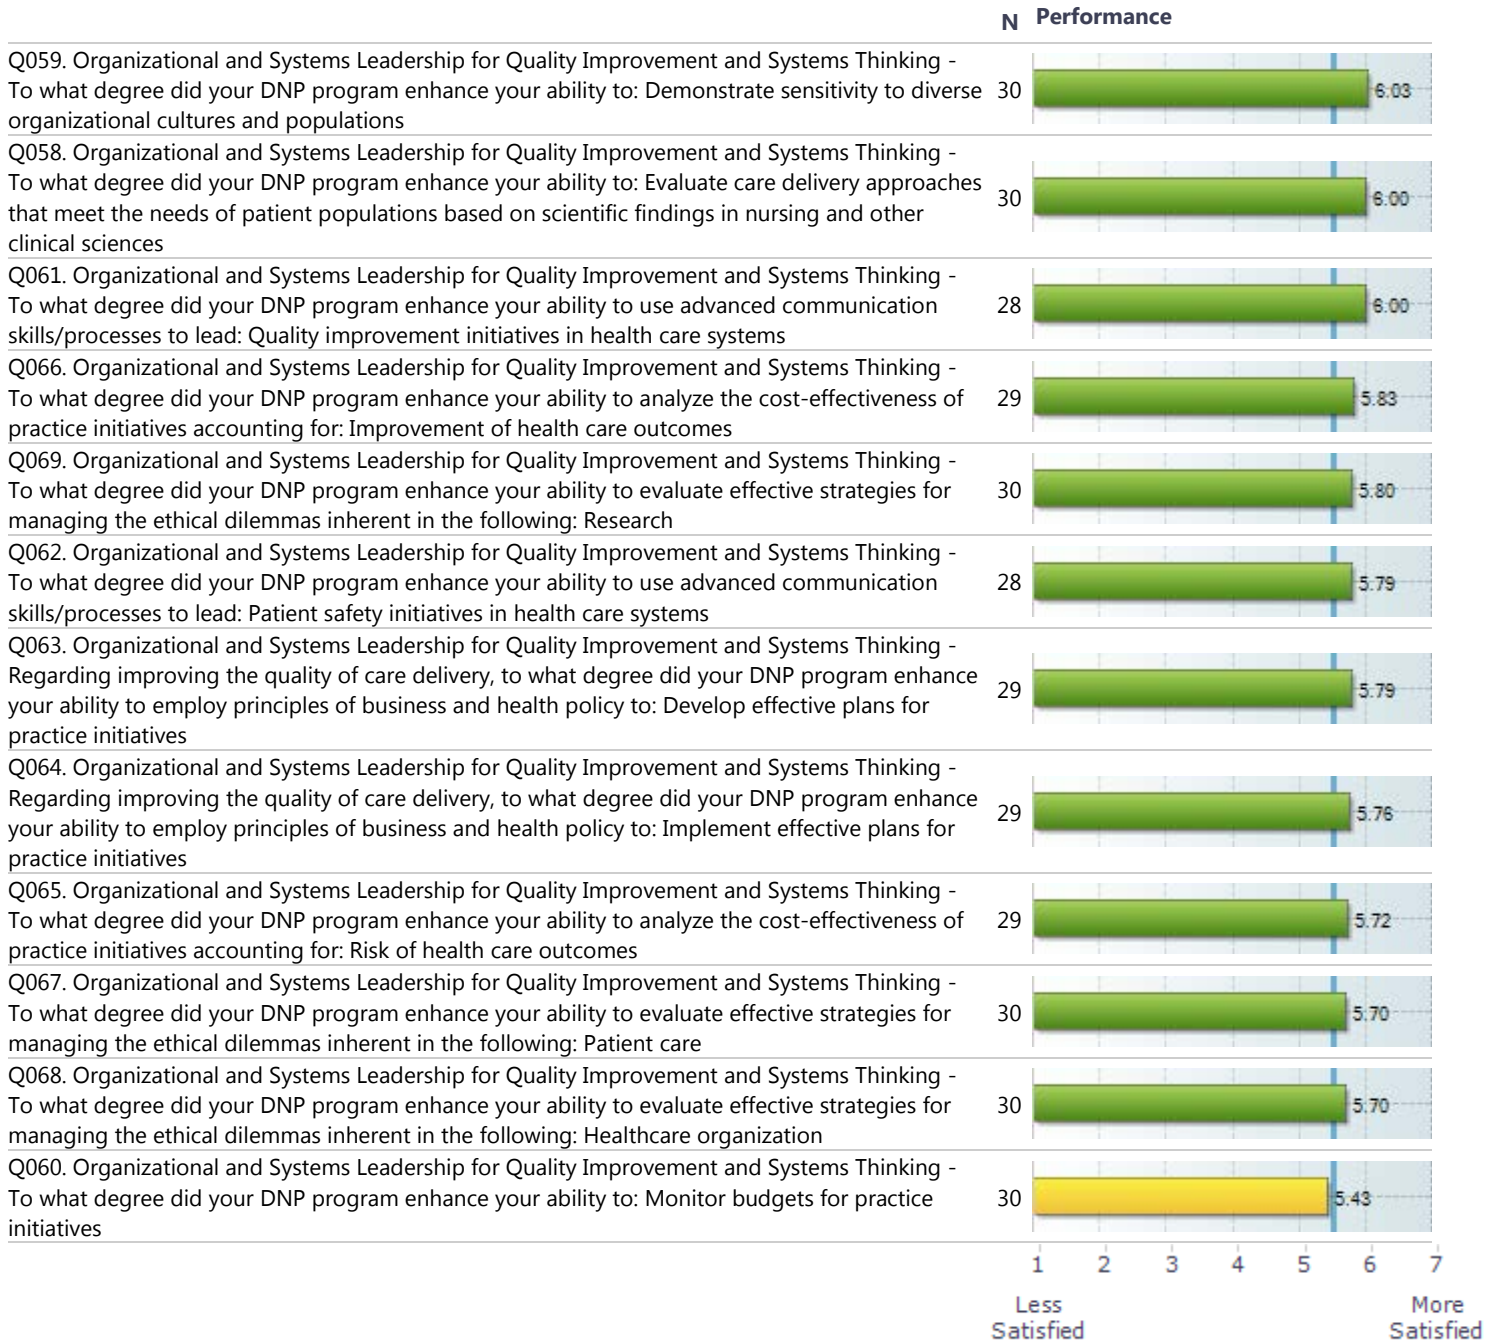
| | N | Performance |
|---|---|---|
| Q059. Organizational and Systems Leadership for Quality Improvement and Systems Thinking - To what degree did your DNP program enhance your ability to: Demonstrate sensitivity to diverse organizational cultures and populations | 30 | 6.03 |
| Q058. Organizational and Systems Leadership for Quality Improvement and Systems Thinking - To what degree did your DNP program enhance your ability to: Evaluate care delivery approaches that meet the needs of patient populations based on scientific findings in nursing and other clinical sciences | 30 | 6.00 |
| Q061. Organizational and Systems Leadership for Quality Improvement and Systems Thinking - To what degree did your DNP program enhance your ability to use advanced communication skills/processes to lead: Quality improvement initiatives in health care systems | 28 | 6.00 |
| Q066. Organizational and Systems Leadership for Quality Improvement and Systems Thinking - To what degree did your DNP program enhance your ability to analyze the cost-effectiveness of practice initiatives accounting for: Improvement of health care outcomes | 29 | 5.83 |
| Q069. Organizational and Systems Leadership for Quality Improvement and Systems Thinking - To what degree did your DNP program enhance your ability to evaluate effective strategies for managing the ethical dilemmas inherent in the following: Research | 30 | 5.80 |
| Q062. Organizational and Systems Leadership for Quality Improvement and Systems Thinking - To what degree did your DNP program enhance your ability to use advanced communication skills/processes to lead: Patient safety initiatives in health care systems | 28 | 5.79 |
| Q063. Organizational and Systems Leadership for Quality Improvement and Systems Thinking - Regarding improving the quality of care delivery, to what degree did your DNP program enhance your ability to employ principles of business and health policy to: Develop effective plans for practice initiatives | 29 | 5.79 |
| Q064. Organizational and Systems Leadership for Quality Improvement and Systems Thinking - Regarding improving the quality of care delivery, to what degree did your DNP program enhance your ability to employ principles of business and health policy to: Implement effective plans for practice initiatives | 29 | 5.76 |
| Q065. Organizational and Systems Leadership for Quality Improvement and Systems Thinking - To what degree did your DNP program enhance your ability to analyze the cost-effectiveness of practice initiatives accounting for: Risk of health care outcomes | 29 | 5.72 |
| Q067. Organizational and Systems Leadership for Quality Improvement and Systems Thinking - To what degree did your DNP program enhance your ability to evaluate effective strategies for managing the ethical dilemmas inherent in the following: Patient care | 30 | 5.70 |
| Q068. Organizational and Systems Leadership for Quality Improvement and Systems Thinking - To what degree did your DNP program enhance your ability to evaluate effective strategies for managing the ethical dilemmas inherent in the following: Healthcare organization | 30 | 5.70 |
| Q060. Organizational and Systems Leadership for Quality Improvement and Systems Thinking - To what degree did your DNP program enhance your ability to: Monitor budgets for practice initiatives | 30 | 5.43 |

1 2 3 4 5 6 7

Less Satisfied

More Satisfied